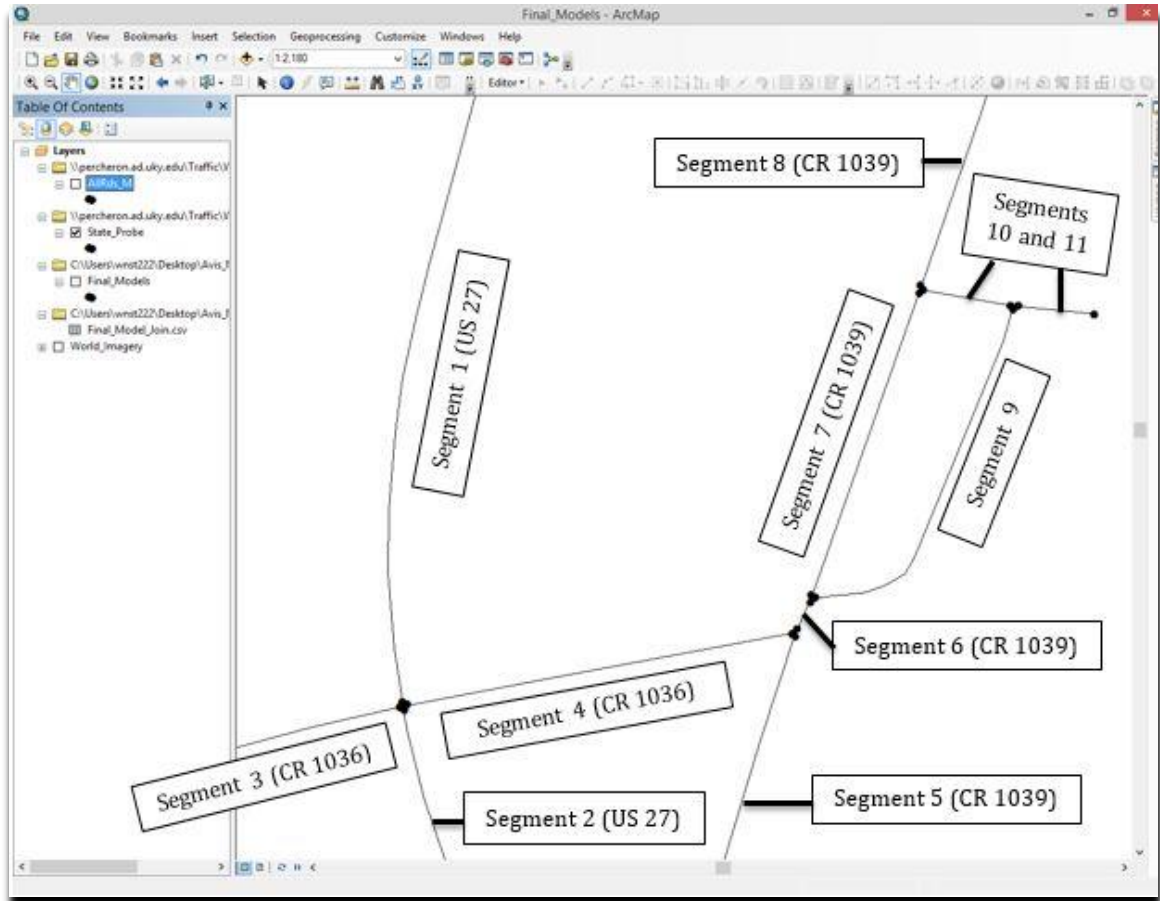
Final_Models - ArcMap

File Edit View Bookmarks Insert Selection Geoprocessing Customize Windows Help

1:2,180

Editor

Table Of Contents

Layers

\\percheron.ad.uky.edu\Traffic\

AllRds_M

\\percheron.ad.uky.edu\Traffic\

State_Probe

C:\Users\wnst222\Desktop\Avis_

Final_Models

C:\Users\wnst222\Desktop\Avis_

Final_Model_Join.csv

World_Imagery

Segment 8 (CR 1039)

Segments 10 and 11

Segment 1 (US 27)

Segment 7 (CR 1039)

Segment 9

Segment 6 (CR 1039)

Segment 4 (CR 1036)

Segment 3 (CR 1036)

Segment 2 (US 27)

Segment 5 (CR 1039)